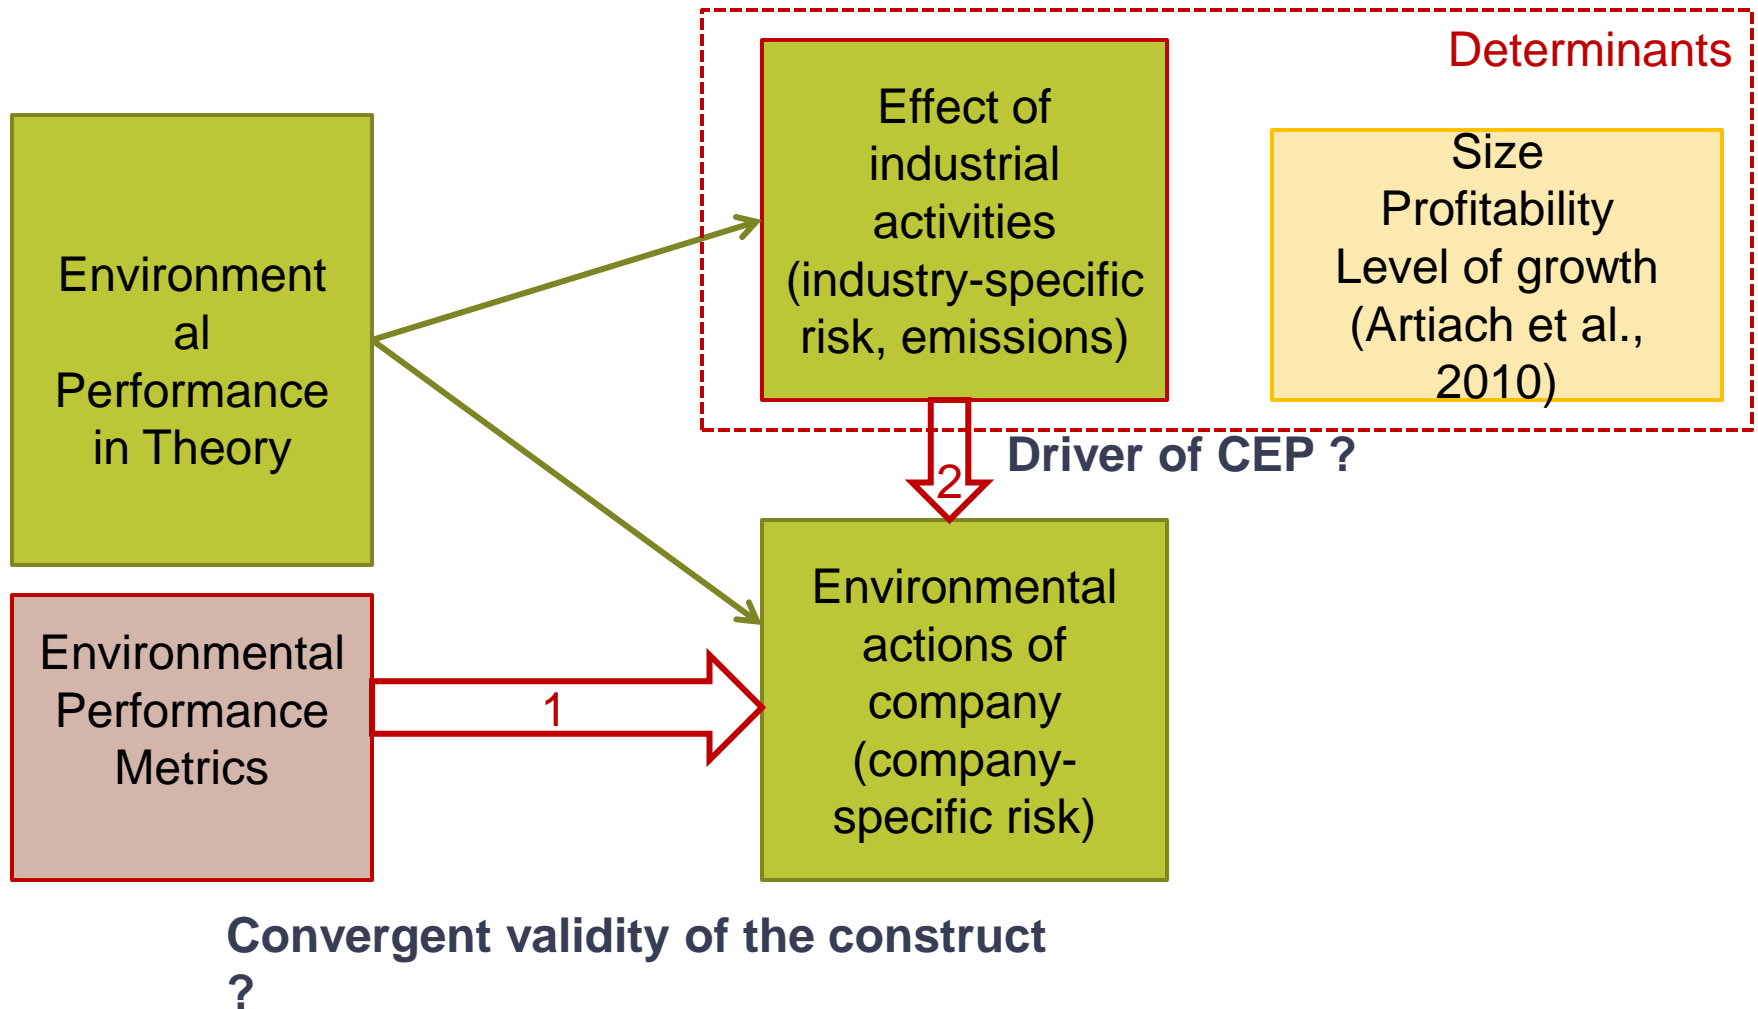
Determinants

Environmental Performance in Theory

Effect of industrial activities (industry-specific risk, emissions)

Size
Profitability
Level of growth
(Artiach et al., 2010)

2

Driver of CEP ?

Environmental Performance Metrics

1

Environmental actions of company (company-specific risk)

Convergent validity of the construct ?